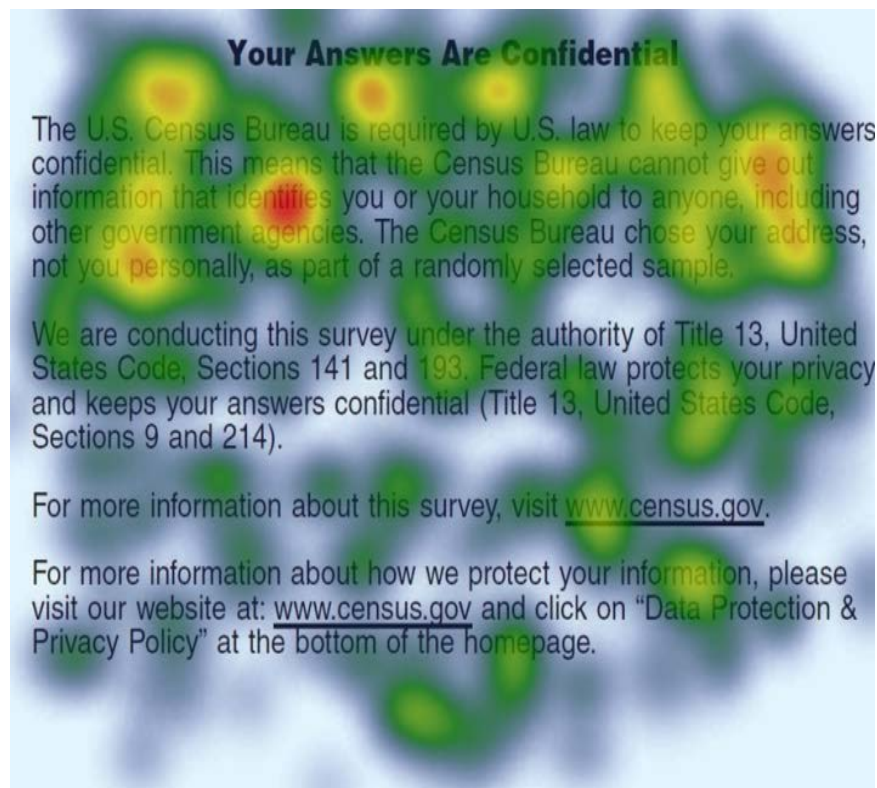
Your Answers Are Confidential

The U.S. Census Bureau is required by U.S. law to keep your answers confidential. This means that the Census Bureau cannot give out information that identifies you or your household to anyone, including other government agencies. The Census Bureau chose your address, not you personally, as part of a randomly selected sample.

We are conducting this survey under the authority of Title 13, United States Code, Sections 141 and 193. Federal law protects your privacy and keeps your answers confidential (Title 13, United States Code, Sections 9 and 214).

For more information about this survey, visit www.census.gov.

For more information about how we protect your information, please visit our website at: www.census.gov and click on "Data Protection & Privacy Policy" at the bottom of the homepage.